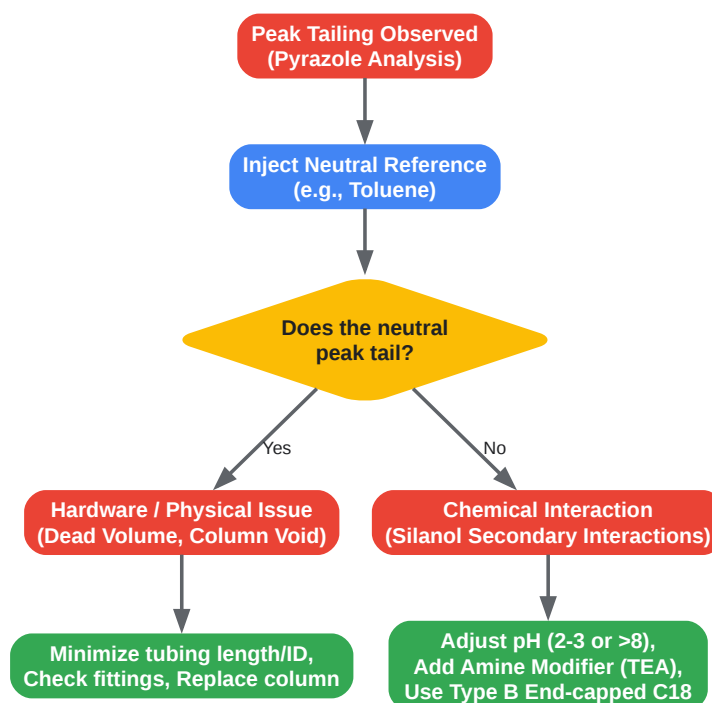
Peak Tailing Observed
(Pyrazole Analysis)

Inject Neutral Reference
(e.g., Toluene)

Does the neutral
peak tail?

Yes

No

Hardware / Physical Issue
(Dead Volume, Column Void)

Chemical Interaction
(Silanol Secondary Interactions)

Minimize tubing length/ID,
Check fittings, Replace column

Adjust pH (2-3 or >8),
Add Amine Modifier (TEA),
Use Type B End-capped C18